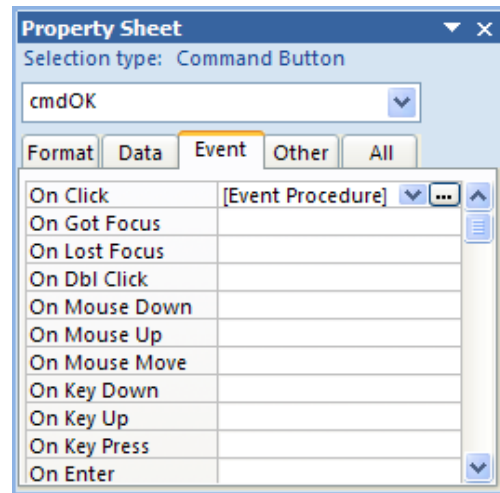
Property Sheet

Selection type: Command Button

cmdOK

Format | Data | Event | Other | All

| | |
|---|---|
| On Click | [Event Procedure] |
| On Got Focus | |
| On Lost Focus | |
| On Dbl Click | |
| On Mouse Down | |
| On Mouse Up | |
| On Mouse Move | |
| On Key Down | |
| On Key Up | |
| On Key Press | |
| On Enter | |